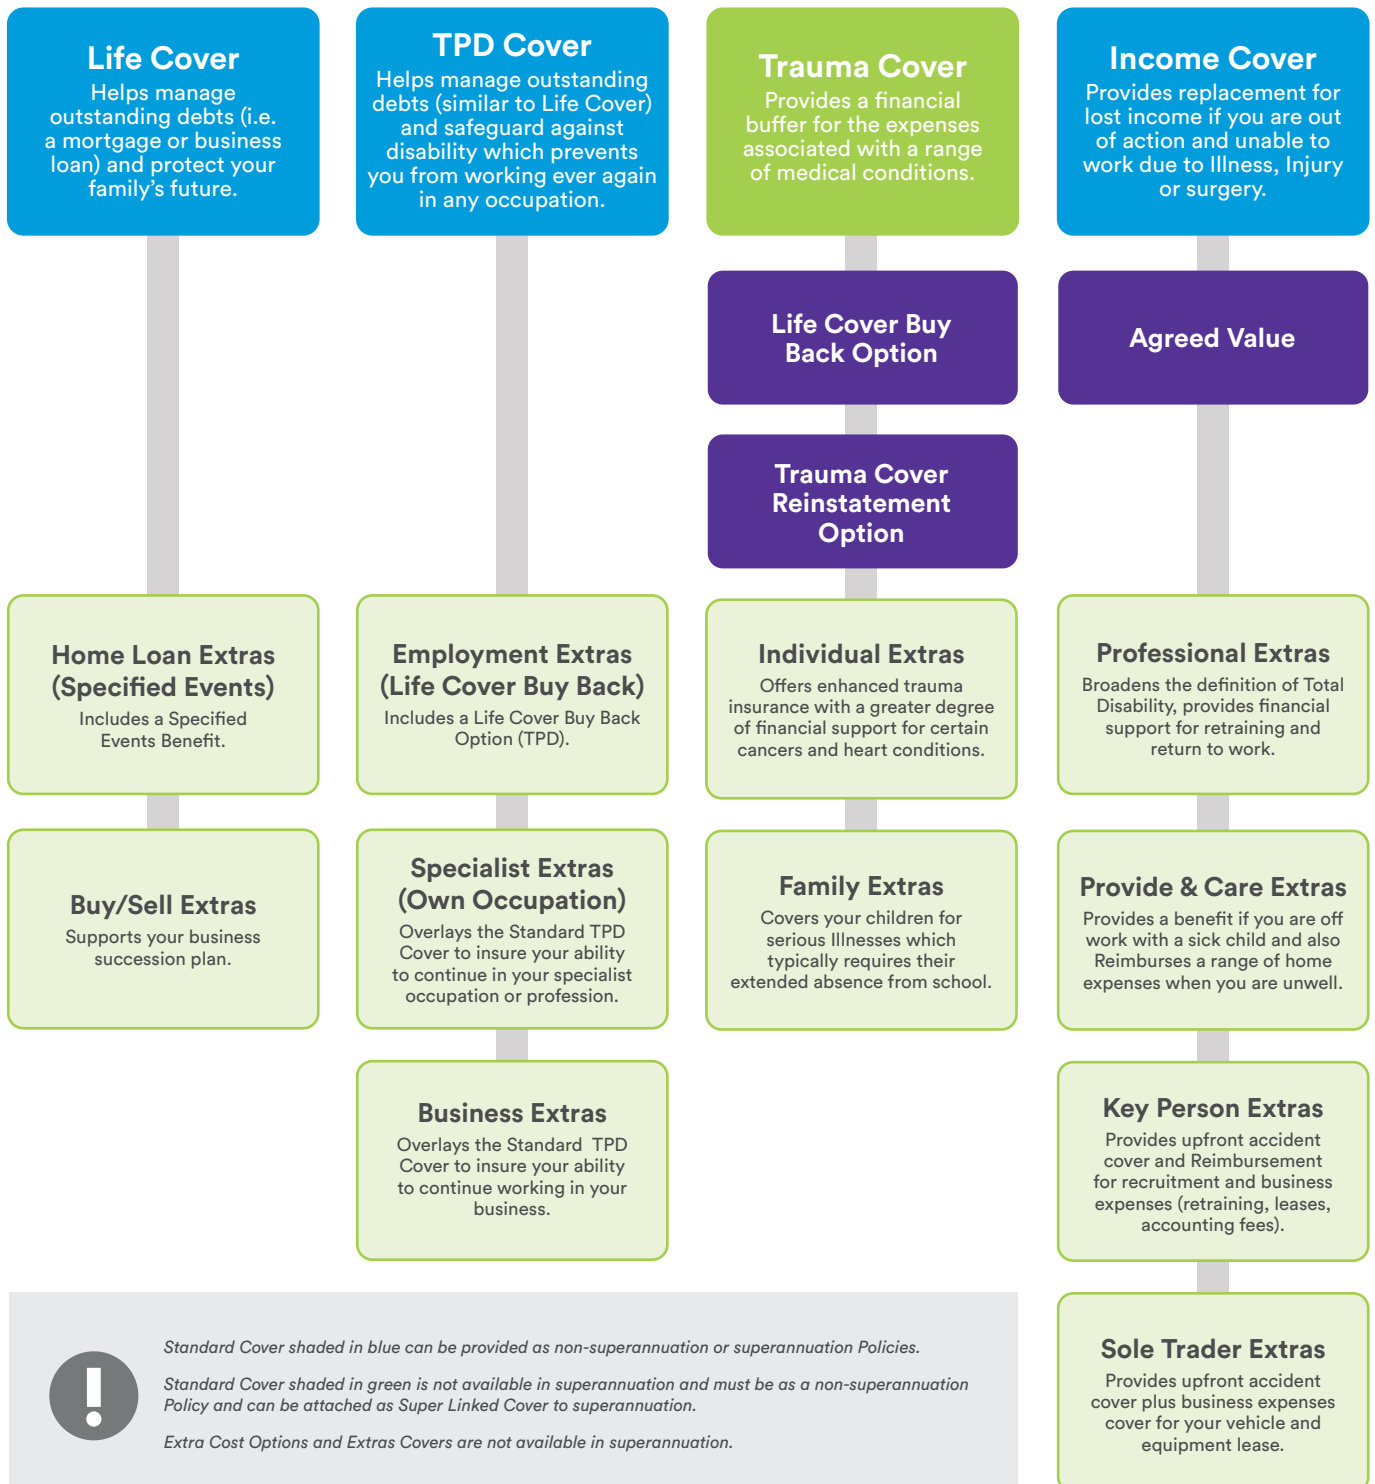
Life Cover
Helps manage outstanding debts (i.e. a mortgage or business loan) and protect your family's future.

Home Loan Extras (Specified Events)
Includes a Specified Events Benefit.

Buy/Sell Extras
Supports your business succession plan.

TPD Cover
Helps manage outstanding debts (similar to Life Cover) and safeguard against disability which prevents you from working ever again in any occupation.

Employment Extras (Life Cover Buy Back)
Includes a Life Cover Buy Back Option (TPD).

Specialist Extras (Own Occupation)
Overlays the Standard TPD Cover to insure your ability to continue in your specialist occupation or profession.

Business Extras
Overlays the Standard TPD Cover to insure your ability to continue working in your business.

Trauma Cover
Provides a financial buffer for the expenses associated with a range of medical conditions.

Life Cover Buy Back Option

Trauma Cover Reinstatement Option

Individual Extras
Offers enhanced trauma insurance with a greater degree of financial support for certain cancers and heart conditions.

Family Extras
Covers your children for serious Illnesses which typically requires their extended absence from school.

Income Cover
Provides replacement for lost income if you are out of action and unable to work due to Illness, Injury or surgery.

Agreed Value

Professional Extras
Broadens the definition of Total Disability, provides financial support for retraining and return to work.

Provide & Care Extras
Provides a benefit if you are off work with a sick child and also Reimburses a range of home expenses when you are unwell.

Key Person Extras
Provides upfront accident cover and Reimbursement for recruitment and business expenses (retraining, leases, accounting fees).

Sole Trader Extras
Provides upfront accident cover plus business expenses cover for your vehicle and equipment lease.

Standard Cover shaded in blue can be provided as non-superannuation or superannuation Policies.

Standard Cover shaded in green is not available in superannuation and must be as a non-superannuation Policy and can be attached as Super Linked Cover to superannuation.

Extra Cost Options and Extras Covers are not available in superannuation.